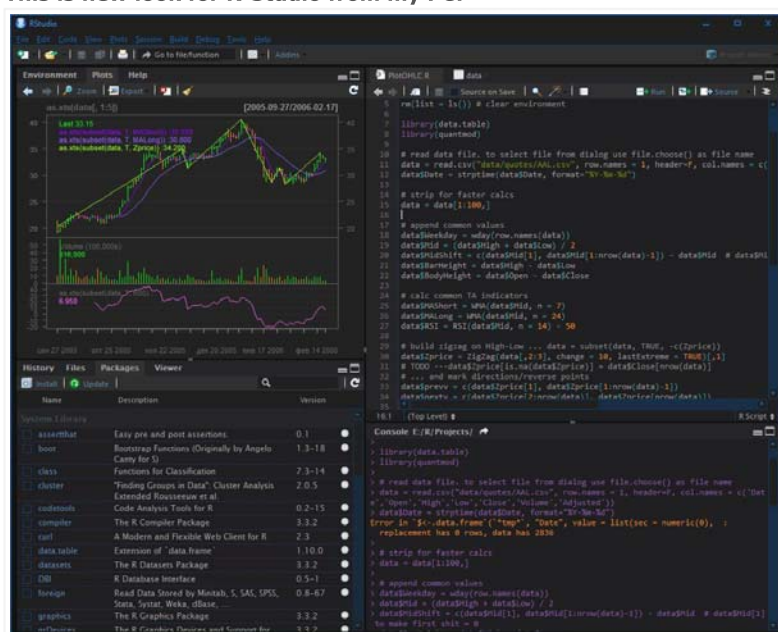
This is new look for R Studio from My PC

RStudio

File Edit Code View Plots Session Build Debug Tools Help

Go to file/function | Addins

Environment Plots Help

Zoom Export

as.xts(data[, 1:5]) [2005-09-27/2006-02-17]

Last 33.15
as.xts(subset(data, T, WMAshort)) 33.153
as.xts(subset(data, T, WMAlong)) 30.880
as.xts(subset(data, T, Zprice)) 34.200

Volume (100,000s):
118.900

as.xts(subset(data, T, RSI)):
4.950

сен 27 2005 окт 25 2005 ноя 22 2005 дек 20 2005 янв 17 2006 фев 14 2006

History Files Packages Viewer

Install Update

| Name | Description | Version |
|---|---|---|
| System Library | | |
| assertthat | Easy pre and post assertions. | 0.1 |
| boot | Bootstrap Functions (Originally by Angelo Canty for S) | 1.3-18 |
| class | Functions for Classification | 7.3-14 |
| cluster | "Finding Groups in Data": Cluster Analysis Extended Rousseeuw et al. | 2.0.5 |
| codetools | Code Analysis Tools for R | 0.2-15 |
| compiler | The R Compiler Package | 3.3.2 |
| curl | A Modern and Flexible Web Client for R | 2.3 |
| data.table | Extension of `data.frame` | 1.10.0 |
| datasets | The R Datasets Package | 3.3.2 |
| DBI | R Database Interface | 0.5-1 |
| foreign | Read Data Stored by Minitab, S, SAS, SPSS, Stata, Systat, Weka, dBase, ... | 0.8-67 |
| graphics | The R Graphics Package | 3.3.2 |
| grDevices | The R Graphics Devices and Support for | 3.3.2 |

PlotOHLC.R data

Source on Save | Run | Source

rm(list = ls()) # clear environment

library(data.table)
library(quantmod)

# read data file. to select file from dialog use file.choose() as file name
data = read.csv("data/quotes/AAL.csv", row.names = 1, header=F, col.names = c(
data$Date = strptime(data$Date, format="%Y-%m-%d")

# strip for faster calcs
data = data[1:100,]

# append common values
data$Weekday = wday(row.names(data))
data$Mid = (data$High + data$Low) / 2
data$MidShift = c(data$Mid[1], data$Mid[1:nrow(data)-1]) - data$Mid # data$Mi
data$BarHeight = data$High - data$Low
data$BodyHeight = data$Open - data$Close

# calc common TA indicators
data$WMAShort = WMA(data$Mid, n = 7)
data$WMALong = WMA(data$Mid, n = 24)
data$RSI = RSI(data$Mid, n = 14) - 50

# build zigzag on High-Low ... data = subset(data, TRUE, -c(Zprice))
data$Zprice = ZigZag(data[,2:3], change = 10, lastExtreme = TRUE)[,1]
# TODO --data$Zprice[is.na(data$Zprice)] = data$Close[nrow(data)]
# ... and mark directions/reverse points
data$prevv = c(data$Zprice[1], data$Zprice[1:nrow(data)-1])
data$nextv = c(data$Zprice[2:nrow(data)], data$Zprice[nrow(data)])

16:1 (Top Level) R Script

Console E:/R/Projects/

> library(data.table)
> library(quantmod)
>
> # read data file. to select file from dialog use file.choose() as file name
> data = read.csv("data/quotes/AAL.csv", row.names = 1, header=F, col.names = c('Dat
e','Open','High','Low','Close','Volume','Adjusted'))
> data$Date = strptime(data$Date, format="%Y-%m-%d")
Error in `$<-.data.frame`(`*tmp*`, "Date", value = list(sec = numeric(0), :
  replacement has 0 rows, data has 2836
>
> # strip for faster calcs
> data = data[1:100,]
>
> # append common values
> data$Weekday = wday(row.names(data))
> data$Mid = (data$High + data$Low) / 2
> data$MidShift = c(data$Mid[1], data$Mid[1:nrow(data)-1]) - data$Mid # data$Mid[1]
to make first shift = 0